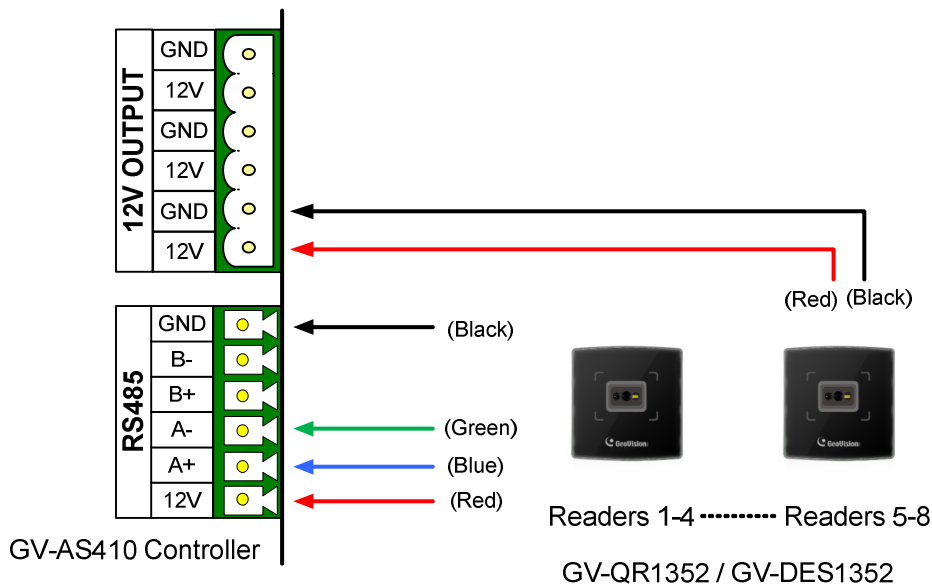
12V OUTPUT

| GND |
| --- |
| 12V |
| GND |
| 12V |
| GND |
| 12V |

(Red) (Black)

RS485

| GND |
| --- |
| B- |
| B+ |
| A- |
| A+ |
| 12V |

(Black)
(Green)
(Blue)
(Red)

GeoVision

GeoVision

Readers 1-4 Readers 5-8

GV-AS410 Controller

GV-QR1352 / GV-DES1352